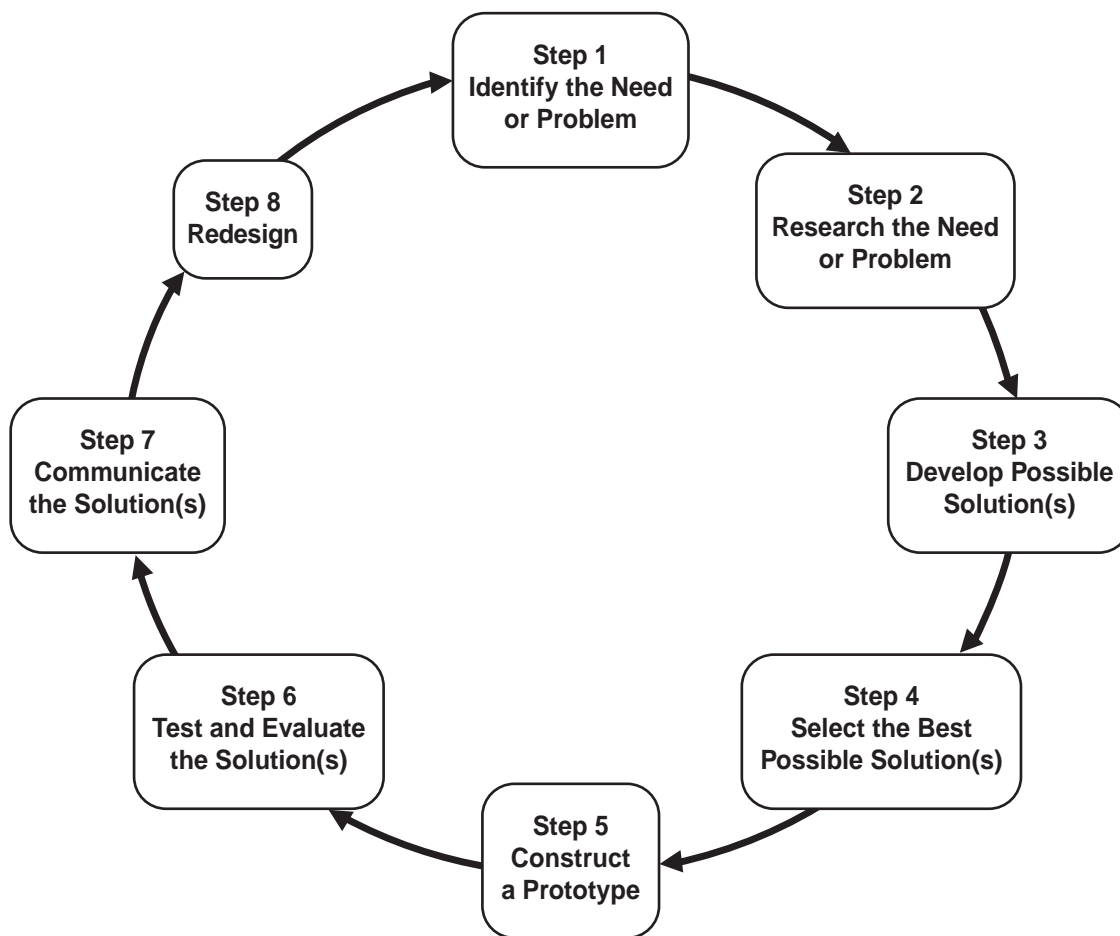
Step 1
Identify the Need or Problem

Step 2
Research the Need or Problem

Step 3
Develop Possible Solution(s)

Step 4
Select the Best Possible Solution(s)

Step 5
Construct a Prototype

Step 6
Test and Evaluate the Solution(s)

Step 7
Communicate the Solution(s)

Step 8
Redesign